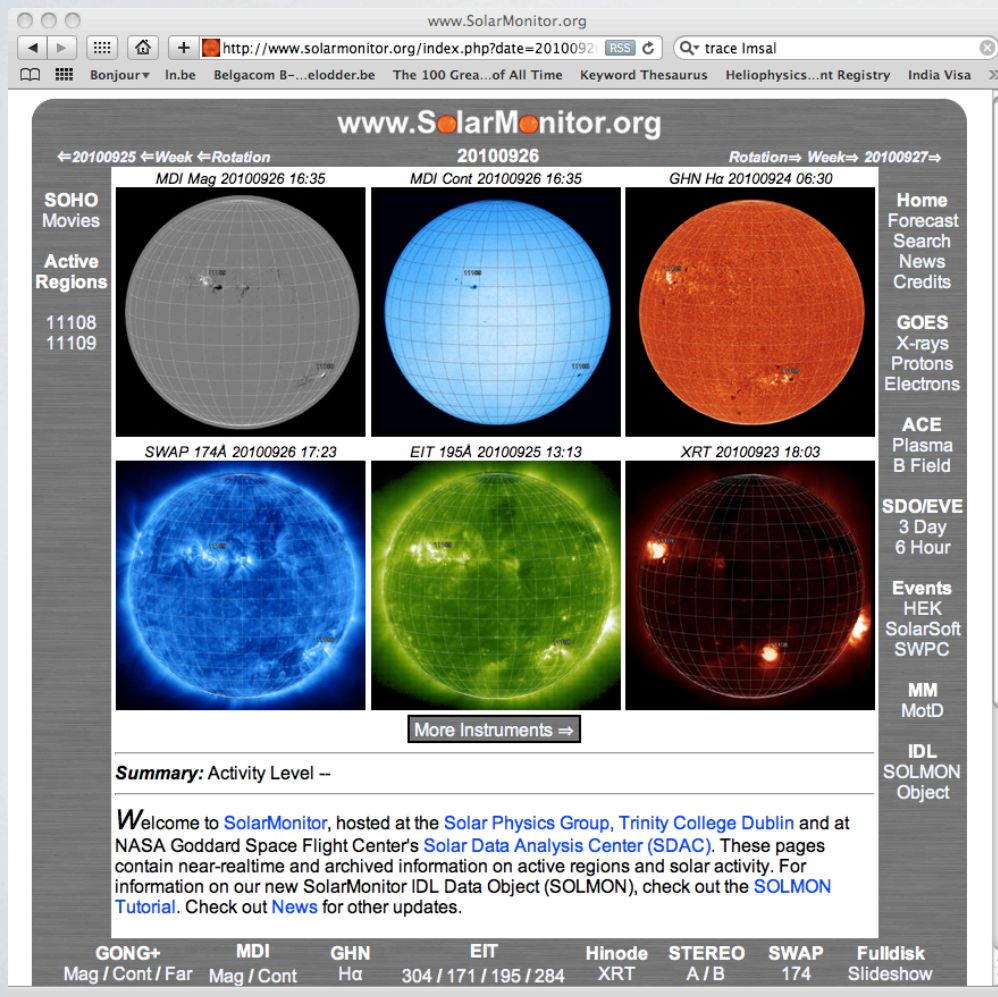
www.SolarMonitor.org

http://www.solarmonitor.org/index.php?date=201009 RSS

trace lmsal

Bonjour▾ In.be Belgacom B-...elodder.be The 100 Grea...of All Time Keyword Thesaurus Heliophysics...nt Registry India Visa

www.SolarMonitor.org

⇐20100925 ⇐Week ⇐Rotation 20100926 Rotation⇒ Week⇒ 20100927⇒

SOHO Movies

Active Regions

11108
11109

MDI Mag 20100926 16:35

MDI Cont 20100926 16:35

GHN Hα 20100924 06:30

SWAP 174Å 20100926 17:23

EIT 195Å 20100925 13:13

XRT 20100923 18:03

More Instruments ⇒

Home
Forecast
Search
News
Credits

GOES
X-rays
Protons
Electrons

ACE
Plasma
B Field

SDO/EVE
3 Day
6 Hour

Events
HEK
SolarSoft
SWPC

MM
MotD

IDL
SOLMON
Object

Summary: Activity Level --

Welcome to SolarMonitor, hosted at the Solar Physics Group, Trinity College Dublin and at NASA Goddard Space Flight Center's Solar Data Analysis Center (SDAC). These pages contain near-realtime and archived information on active regions and solar activity. For information on our new SolarMonitor IDL Data Object (SOLMON), check out the SOLMON Tutorial. Check out News for other updates.

GONG+ Mag / Cont / Far | MDI Mag / Cont | GHN Hα | EIT 304 / 171 / 195 / 284 | Hinode XRT | STEREO A / B | SWAP 174 | Fulldisk Slideshow